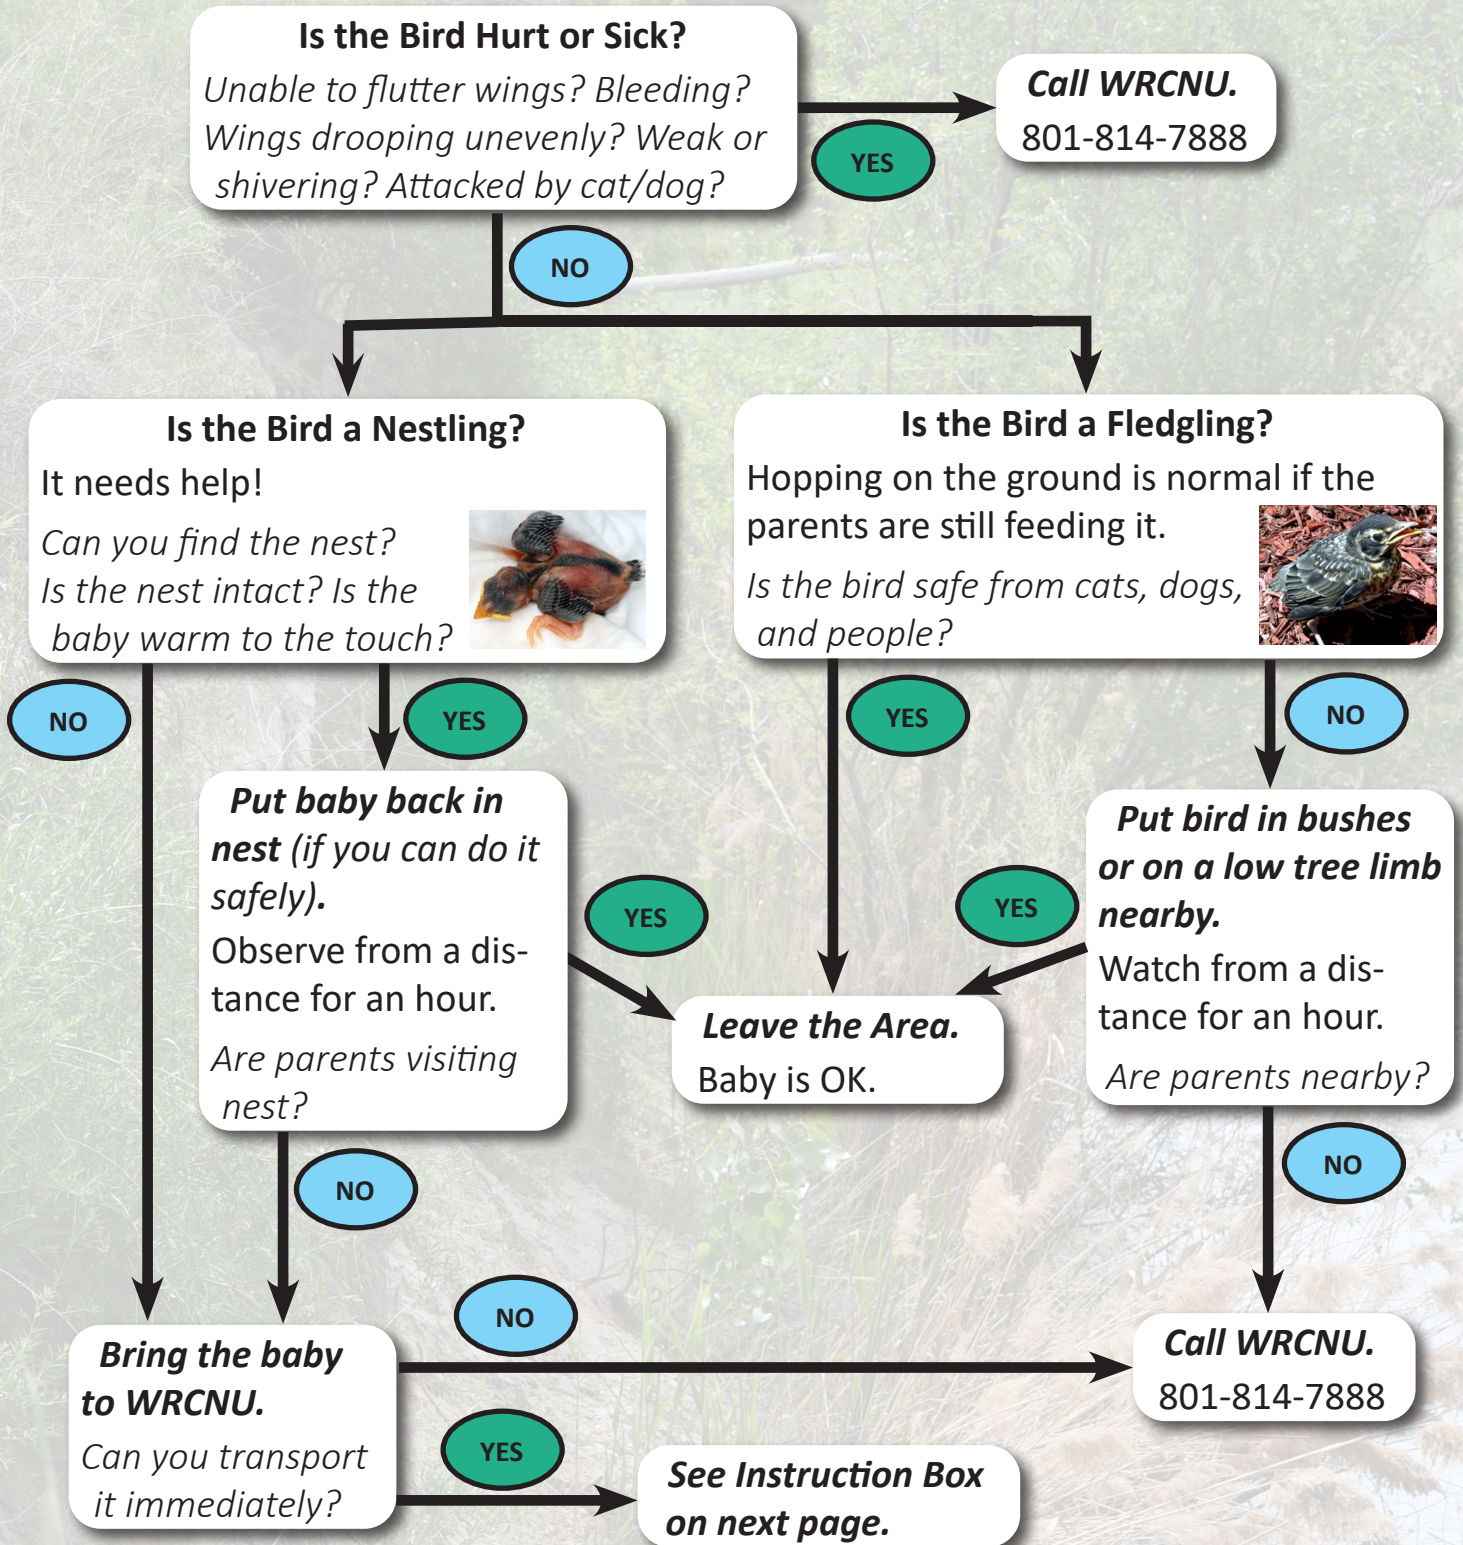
Is the Bird Hurt or Sick?
Unable to flutter wings? Bleeding? Wings drooping unevenly? Weak or shivering? Attacked by cat/dog?

YES

Call WRCNU.
801-814-7888

NO

Is the Bird a Nestling?
It needs help!
Can you find the nest? Is the nest intact? Is the baby warm to the touch?

Is the Bird a Fledgling?
Hopping on the ground is normal if the parents are still feeding it.
Is the bird safe from cats, dogs, and people?

NO

YES

YES

NO

Put baby back in nest (if you can do it safely).
Observe from a distance for an hour.
Are parents visiting nest?

YES

YES

Put bird in bushes or on a low tree limb nearby.
Watch from a distance for an hour.
Are parents nearby?

Leave the Area.
Baby is OK.

NO

NO

NO

Bring the baby to WRCNU.
Can you transport it immediately?

Call WRCNU.
801-814-7888

YES

See Instruction Box on next page.